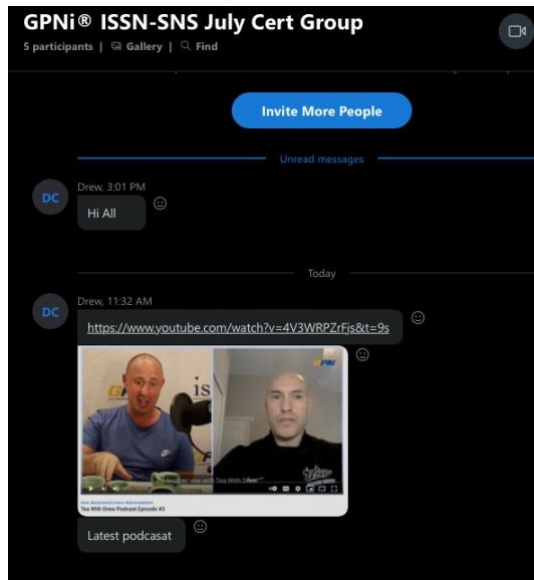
GPNi® ISSN-SNS July Cert Group
5 participants | Gallery | Find

Invite More People

Unread messages

DC
Drew, 3:01 PM
Hi All

Today

DC
Drew, 11:32 AM
https://www.youtube.com/watch?v=4V3WRPZrFjs&t=9s

GPNi

Tea With Drew Podcast Episode #3

Latest podcasat